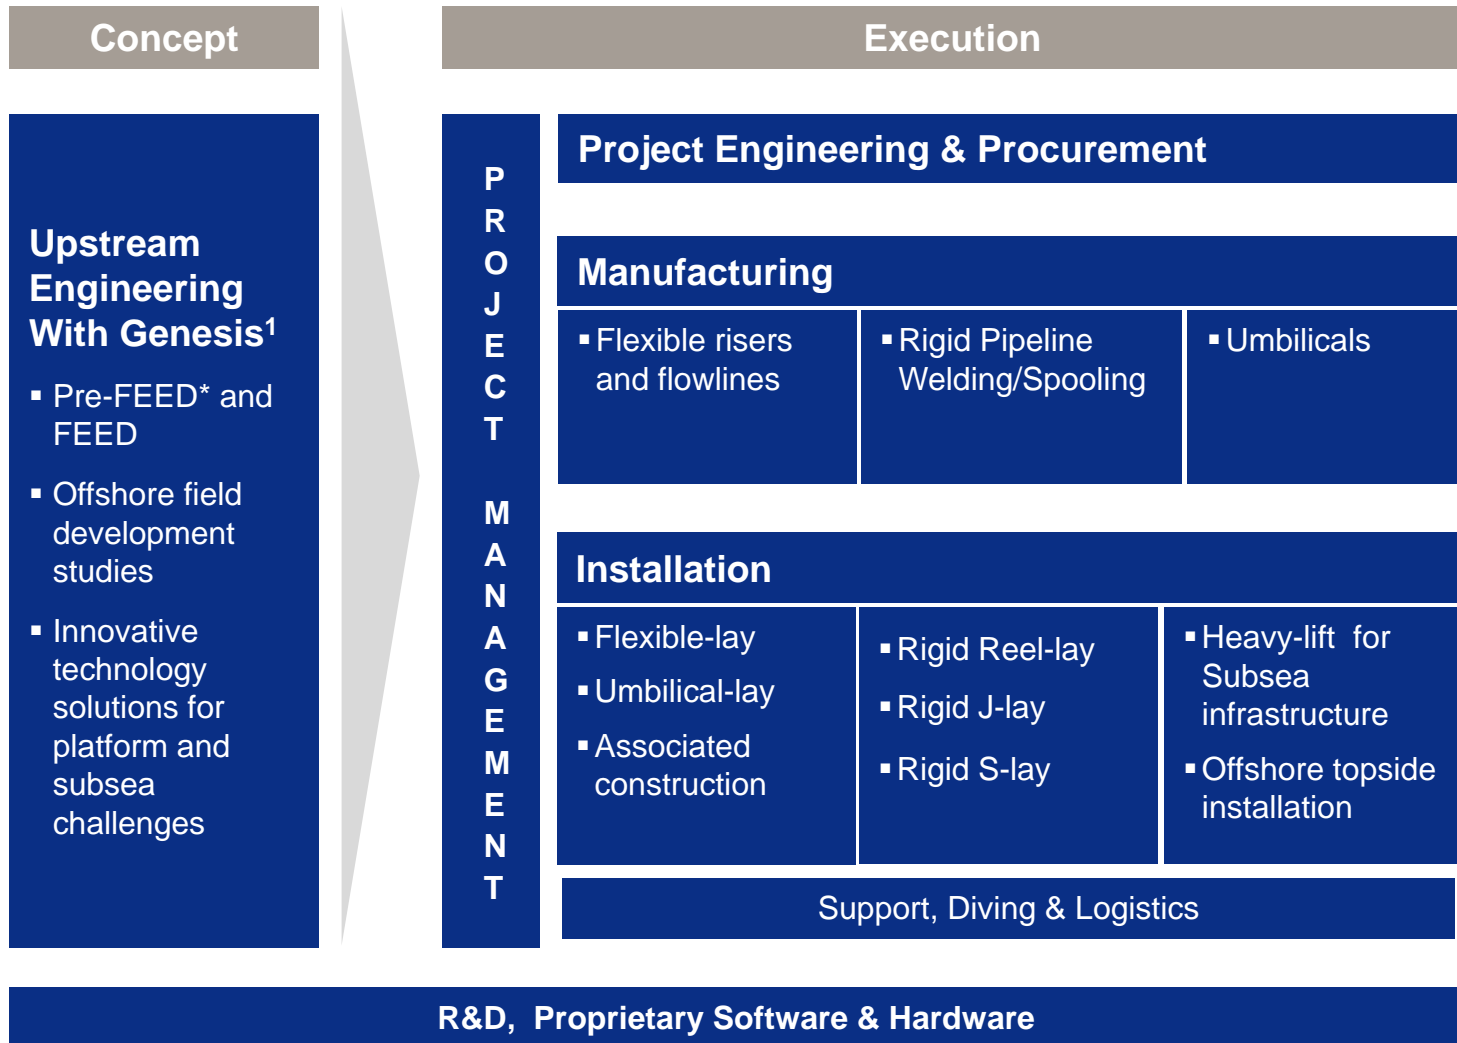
Concept

Execution

Upstream Engineering With Genesis$^1$

- Pre-FEED* and FEED
- Offshore field development studies
- Innovative technology solutions for platform and subsea challenges

PROJECT MANAGEMENT

Project Engineering & Procurement

Manufacturing

- Flexible risers and flowlines

- Rigid Pipeline Welding/Spooling

- Umbilicals

Installation

- Flexible-lay
- Umbilical-lay
- Associated construction

- Rigid Reel-lay
- Rigid J-lay
- Rigid S-lay

- Heavy-lift for Subsea infrastructure
- Offshore topside installation

Support, Diving & Logistics

R&D, Proprietary Software & Hardware